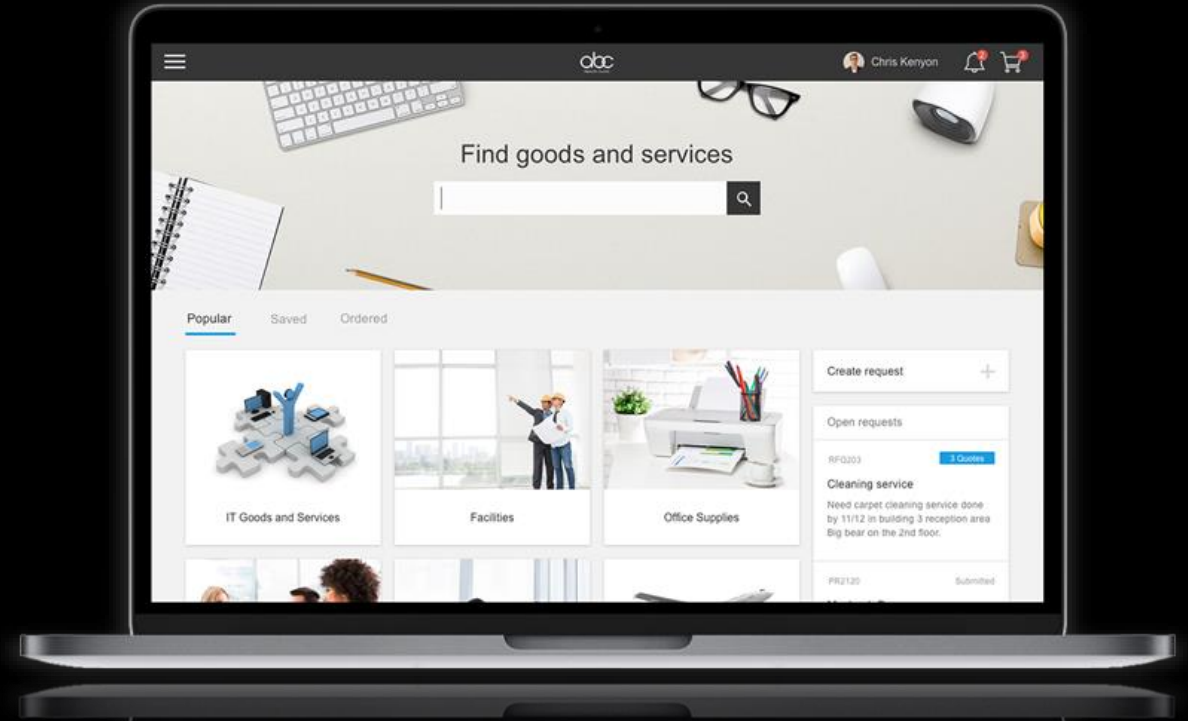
abc

Chris Kenyon

2

3

Find goods and services

Popular

Saved

Ordered

IT Goods and Services

Facilities

Office Supplies

Create request

Open requests

RFQ203

3 Quotes

Cleaning service

Need carpet cleaning service done by 11/12 in building 3 reception area Big bear on the 2nd floor.

PR2120

Submitted